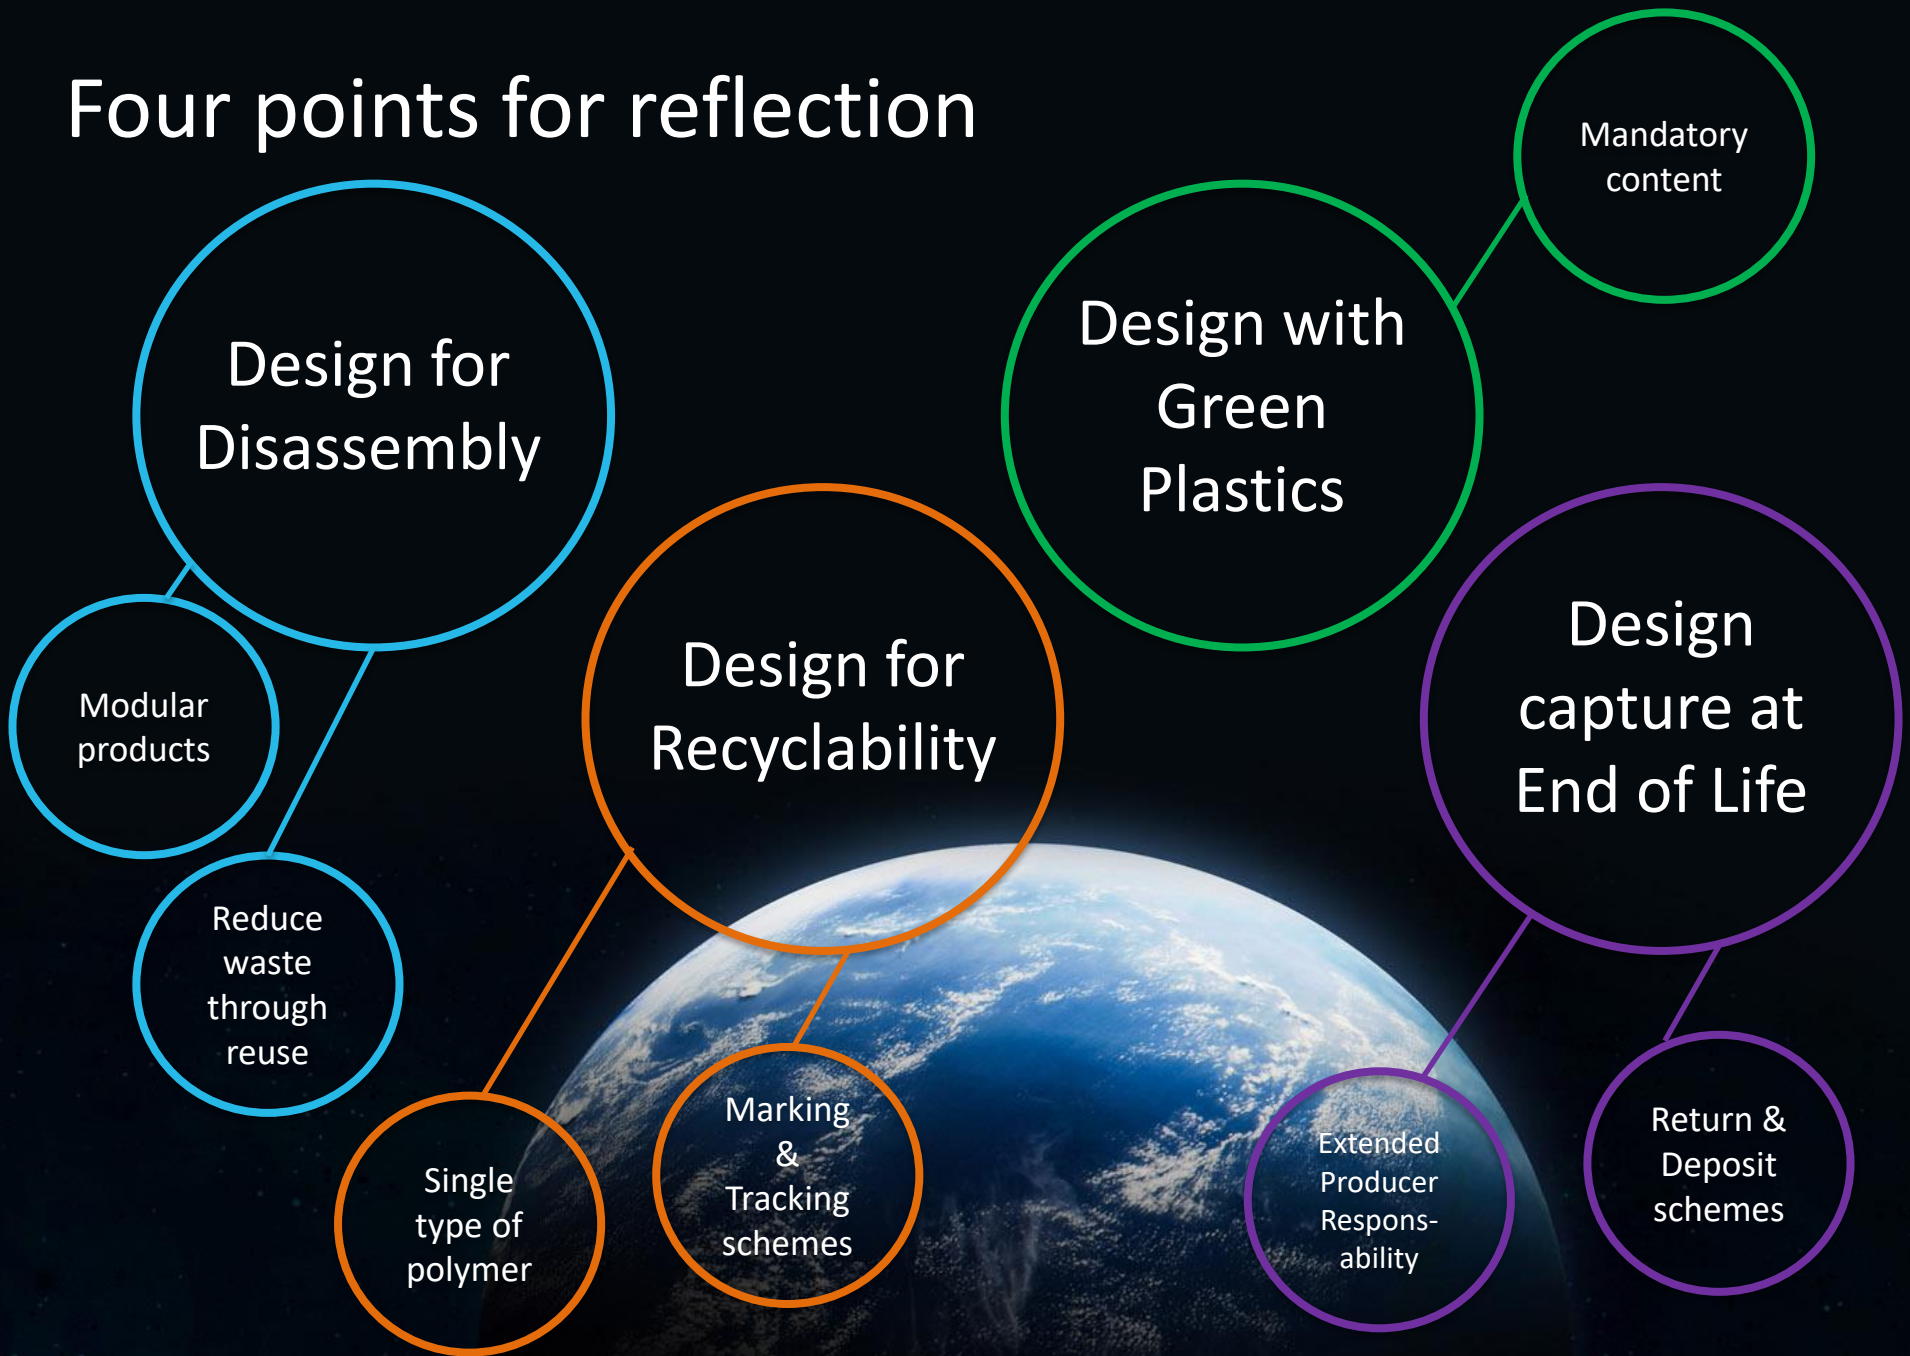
Four points for reflection

Design for Disassembly

Modular products

Reduce waste through reuse

Design with Green Plastics

Mandatory content

Design for Recyclability

Single type of polymer

Marking & Tracking schemes

Design capture at End of Life

Extended Producer Respons-ability

Return & Deposit schemes